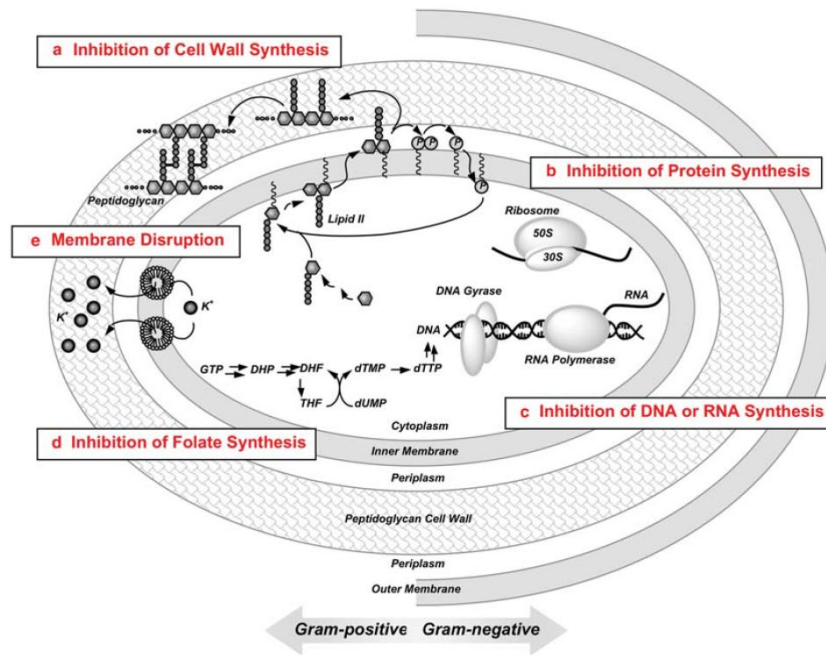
a Inhibition of Cell Wall Synthesis

Peptidoglycan

P P

P

P

b Inhibition of Protein Synthesis

Lipid II

Ribosome

50S

30S

e Membrane Disruption

$K^+$

$K^+$

DNA Gyrase

RNA

DNA

RNA Polymerase

GTP → DHP → DHF → dTMP → dTTP

THF

dUMP

Cytoplasm

c Inhibition of DNA or RNA Synthesis

d Inhibition of Folate Synthesis

Inner Membrane

Periplasm

Peptidoglycan Cell Wall

Periplasm

Outer Membrane

Gram-positive Gram-negative